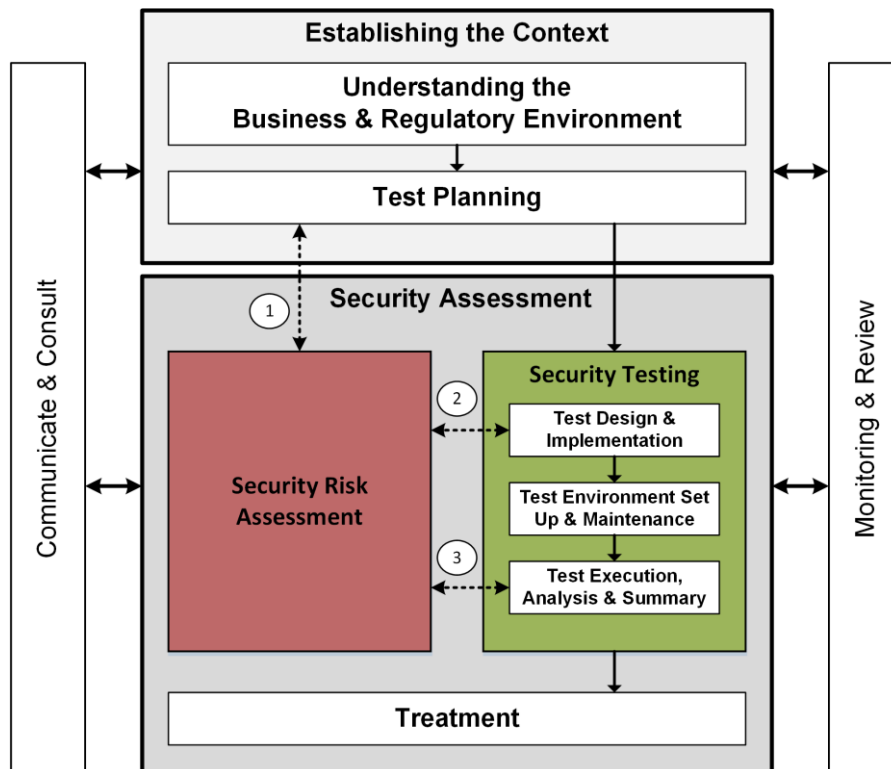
Establishing the Context

Understanding the Business & Regulatory Environment

Test Planning

Communicate & Consult

Monitoring & Review

Security Assessment

1

Security Risk Assessment

Security Testing

2

Test Design & Implementation

Test Environment Set Up & Maintenance

3

Test Execution, Analysis & Summary

Treatment